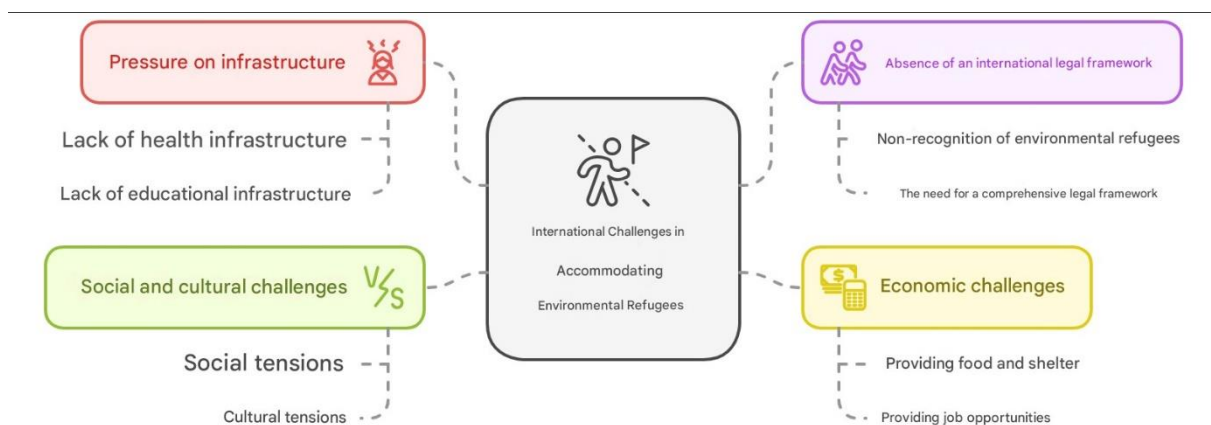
Pressure on infrastructure

Lack of health infrastructure

Lack of educational infrastructure

Absence of an international legal framework

Non-recognition of environmental refugees

The need for a comprehensive legal framework

International Challenges in Accommodating Environmental Refugees

Social and cultural challenges

V/S

Social tensions

Cultural tensions

Economic challenges

Providing food and shelter

Providing job opportunities